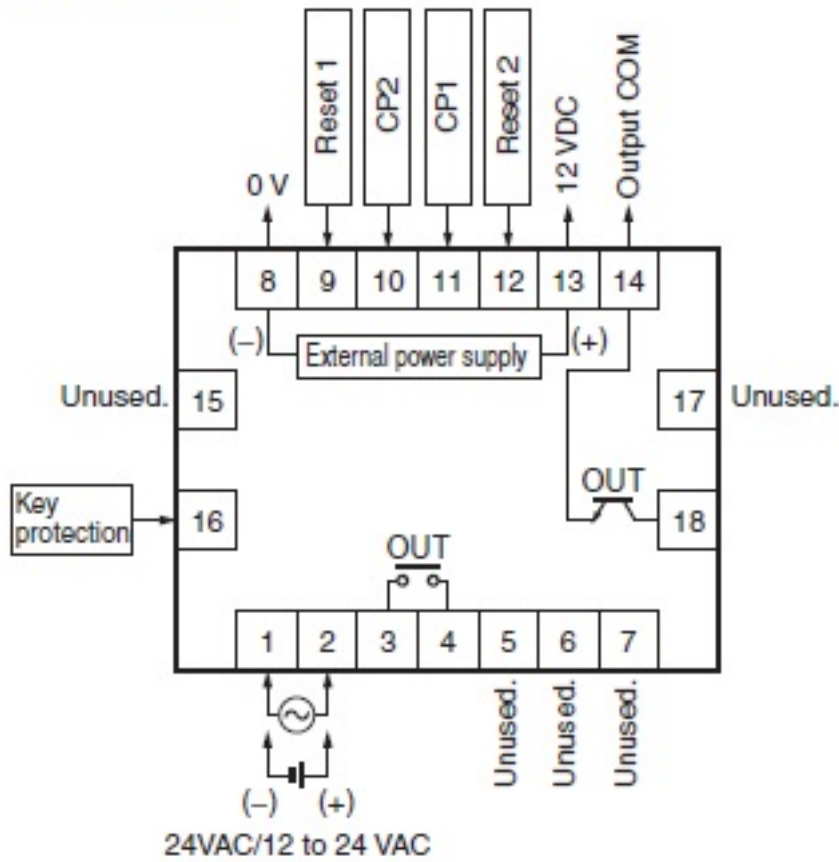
Reset 1
CP2
CP1
Reset 2
0 V
12 VDC
Output COM

8 9 10 11 12 13 14

(–)
External power supply
(+)

Unused.
15
17
Unused.

OUT

Key protection
16
18

OUT

1 2 3 4 5 6 7

Unused.
Unused.
Unused.

(–) (+)
24VAC/12 to 24 VAC